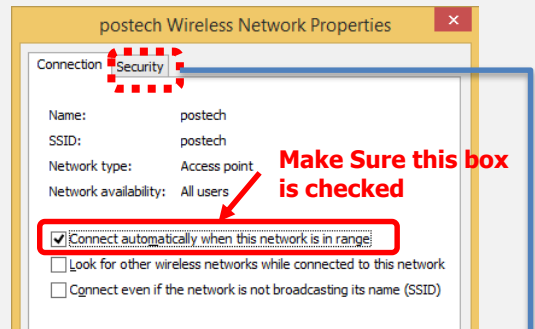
postech Wireless Network Properties

Connection Security

Name: postech
SSID: postech
Network type: Access point
Network availability: All users

Make Sure this box is checked

Connect automatically when this network is in range

Look for other wireless networks while connected to this network

Connect even if the network is not broadcasting its name (SSID)